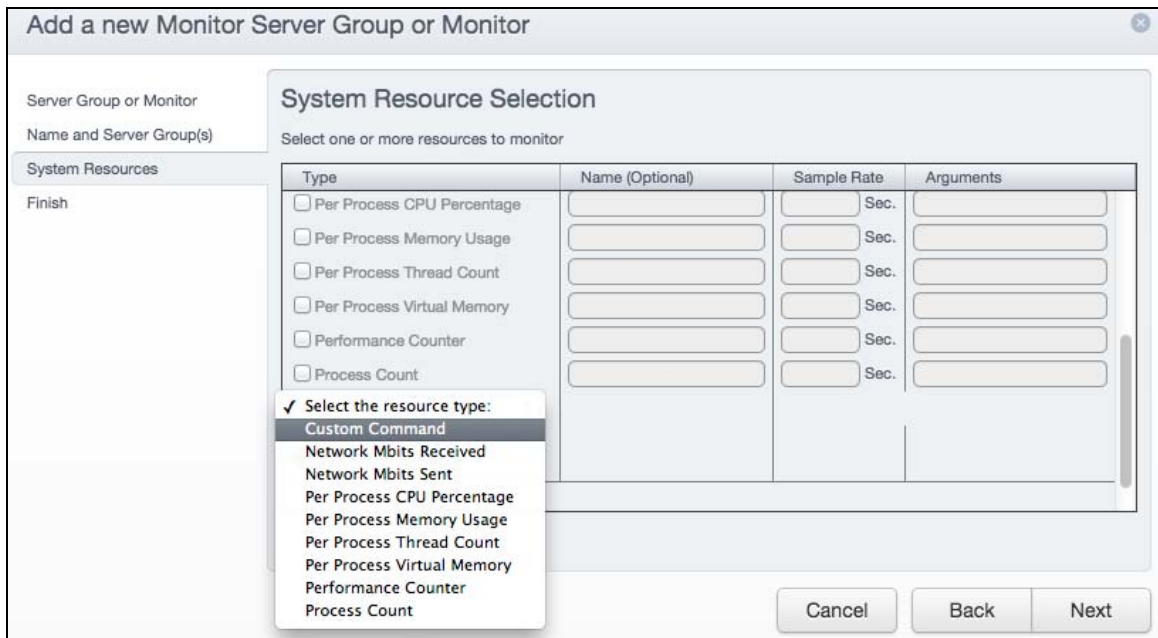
Add a new Monitor Server Group or Monitor

Server Group or Monitor
Name and Server Group(s)
System Resources
Finish

System Resource Selection

Select one or more resources to monitor

| Type | Name (Optional) | Sample Rate | Arguments |
|---|---|---|---|
| Per Process CPU Percentage | | Sec. | |
| Per Process Memory Usage | | Sec. | |
| Per Process Thread Count | | Sec. | |
| Per Process Virtual Memory | | Sec. | |
| Performance Counter | | Sec. | |
| Process Count | | Sec. | |

✓ Select the resource type:
Custom Command
Network Mbits Received
Network Mbits Sent
Per Process CPU Percentage
Per Process Memory Usage
Per Process Thread Count
Per Process Virtual Memory
Performance Counter
Process Count

Cancel
Back
Next